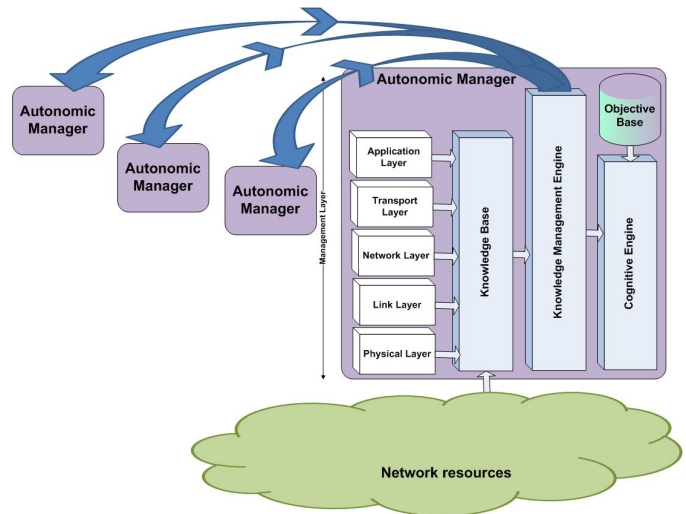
Autonomic Manager

Autonomic Manager

Autonomic Manager

Autonomic Manager

Management Layer

Application Layer

Transport Layer

Network Layer

Link Layer

Physical Layer

Knowledge Base

Knowledge Management Engine

Objective Base

Cognitive Engine

Network resources